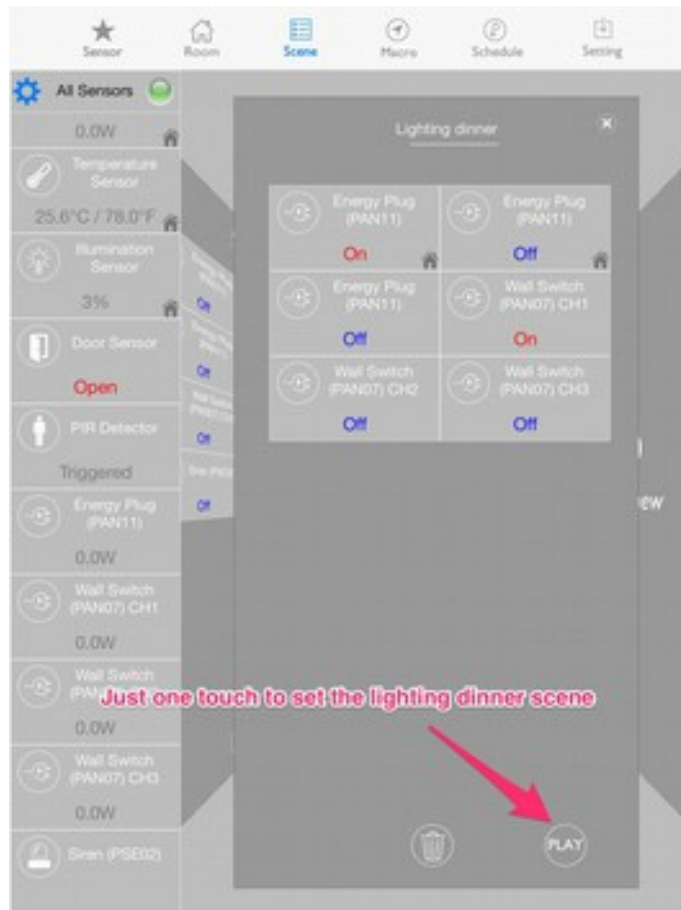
Sensor Room Scene Macro Schedule Setting

All Sensors

0.0W

Temperature Sensor

25.6°C / 78.0°F

Illumination Sensor

3%

Door Sensor

Open

PIR Detector

Triggered

Energy Plug (PAN11)

0.0W

Wall Switch (PAN07) CH1

0.0W

Wall Switch (PAN07) CH2

0.0W

Wall Switch (PAN07) CH3

0.0W

Siren (PSE02)

On

On

Off

Off

Lighting dinner

Energy Plug (PAN11)

On

Energy Plug (PAN11)

Off

Energy Plug (PAN11)

Off

Wall Switch (PAN07) CH1

On

Wall Switch (PAN07) CH2

Off

Wall Switch (PAN07) CH3

Off

ew

Just one touch to set the lighting dinner scene

PLAY